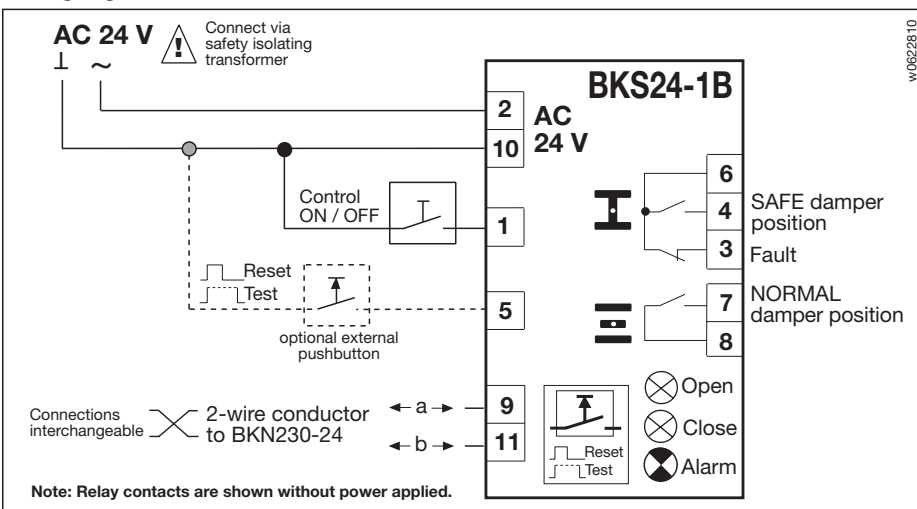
AC 24 V
⊥ ~
Connect via safety isolating transformer

w0622810

BKS24-1B

2
10
AC
24 V

Control
ON / OFF

1

Reset
Test

optional external pushbutton

5

6
4
3
SAFE damper position
Fault

7
8
NORMAL damper position

Connections interchangeable
2-wire conductor to BKN230-24
a
b
9
11

Reset
Test

Open
Close
Alarm

Note: Relay contacts are shown without power applied.